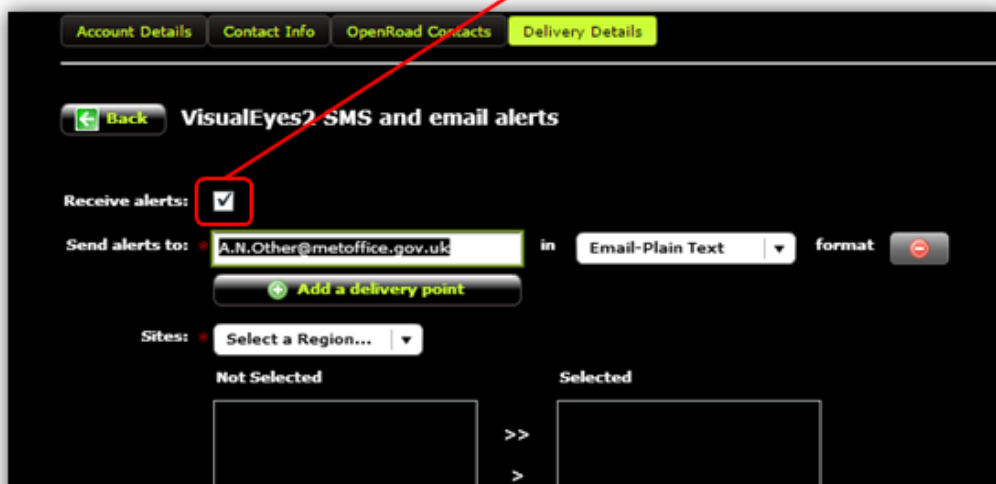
Account Details Contact Info OpenRoad Contacts Delivery Details

Back VisualEyes2 SMS and email alerts

Receive alerts:

Send alerts to: * A.N.Other@metoffice.gov.uk in Email-Plain Text format

Add a delivery point

Sites: * Select a Region...

Not Selected

Selected

>>

>